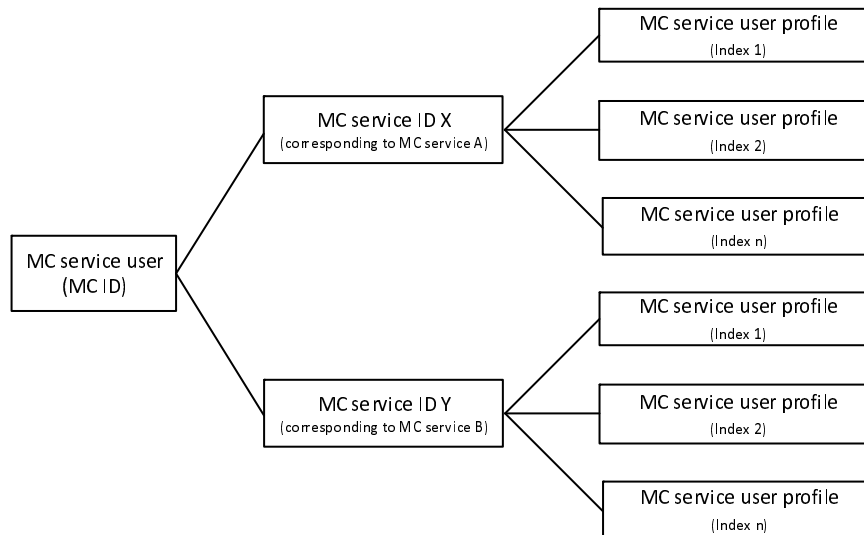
MC service user (MC ID)

MC service ID X
(corresponding to MC service A)

MC service user profile
(Index 1)

MC service user profile
(Index 2)

MC service user profile
(Index n)

MC service ID Y
(corresponding to MC service B)

MC service user profile
(Index 1)

MC service user profile
(Index 2)

MC service user profile
(Index n)